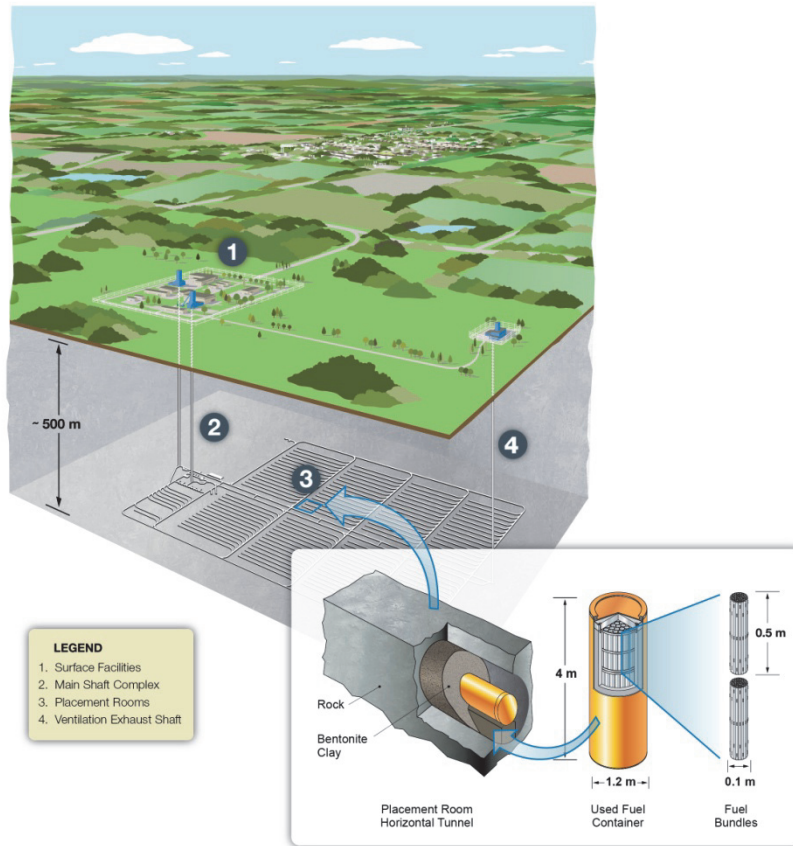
1

~ 500 m

2

3

4

LEGEND
1. Surface Facilities
2. Main Shaft Complex
3. Placement Rooms
4. Ventilation Exhaust Shaft

Rock

Bentonite Clay

4 m

0.5 m

1.2 m

0.1 m

Placement Room Horizontal Tunnel

Used Fuel Container

Fuel Bundles